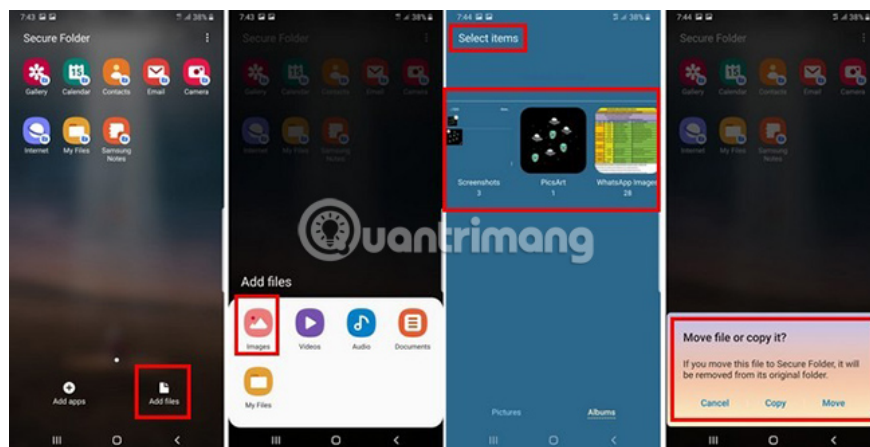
7:43 38%

Secure Folder

Gallery Calendar Contacts Email Camera

Internet My Files Samsung Notes

Add apps Add files

7:43 38%

Secure Folder

Gallery Calendar Contacts Email Camera

Internet My Files Samsung Notes

Add files

Images Videos Audio Documents

My Files

7:44 38%

Select items

Screenshots 3

PicsArt 1

WhatsApp Images 28

Pictures Albums

7:44 38%

Secure Folder

Gallery Calendar Contacts Email Camera

Internet My Files Samsung Notes

Move file or copy it?

If you move this file to Secure Folder, it will be removed from its original folder.

Cancel Copy Move

uantrimang